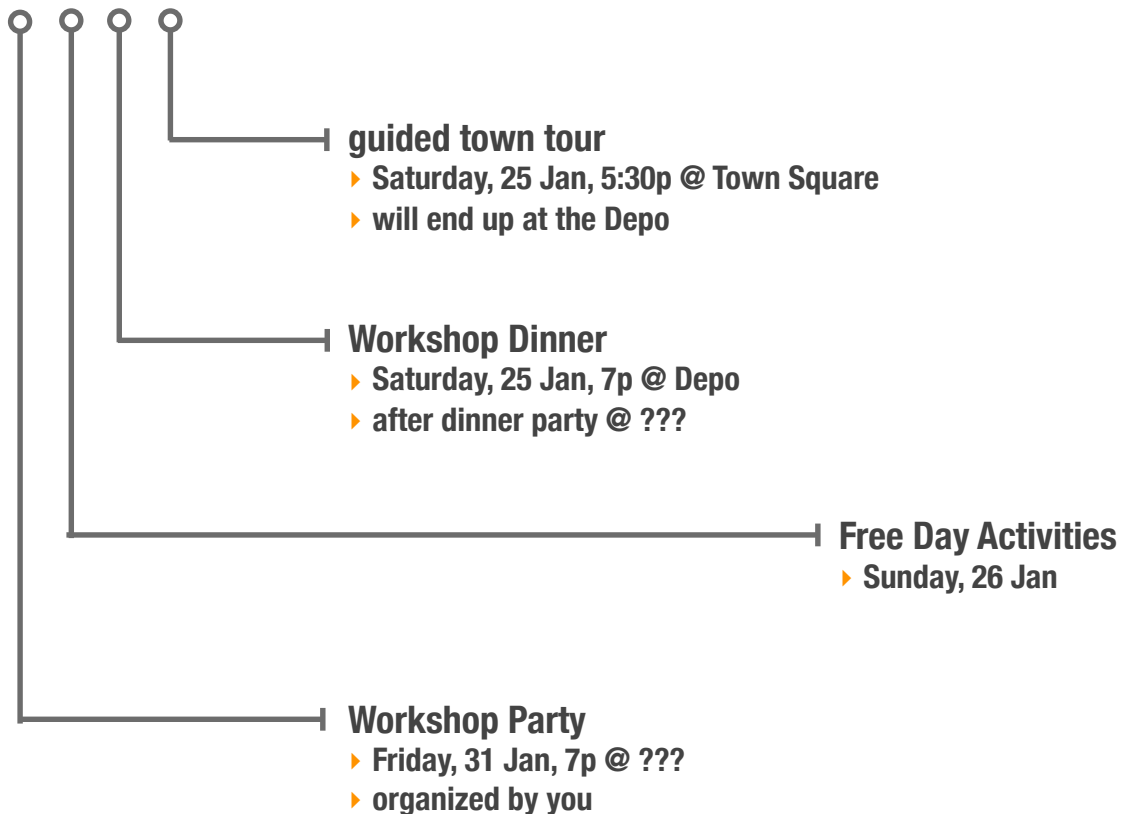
guided town tour
Saturday, 25 Jan, 5:30p @ Town Square
will end up at the Depo

Workshop Dinner
Saturday, 25 Jan, 7p @ Depo
after dinner party @ ???

Free Day Activities
Sunday, 26 Jan

Workshop Party
Friday, 31 Jan, 7p @ ???
organized by you